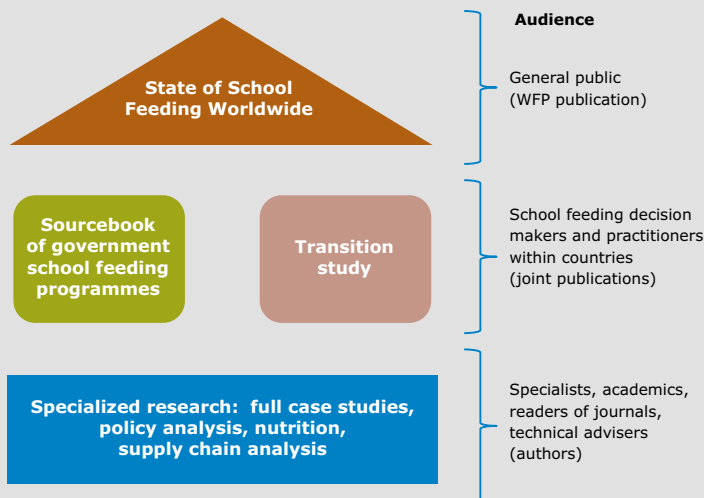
Audience

State of School Feeding Worldwide

General public (WFP publication)

Sourcebook of government school feeding programmes

Transition study

School feeding decision makers and practitioners within countries (joint publications)

Specialized research: full case studies, policy analysis, nutrition, supply chain analysis

Specialists, academics, readers of journals, technical advisers (authors)